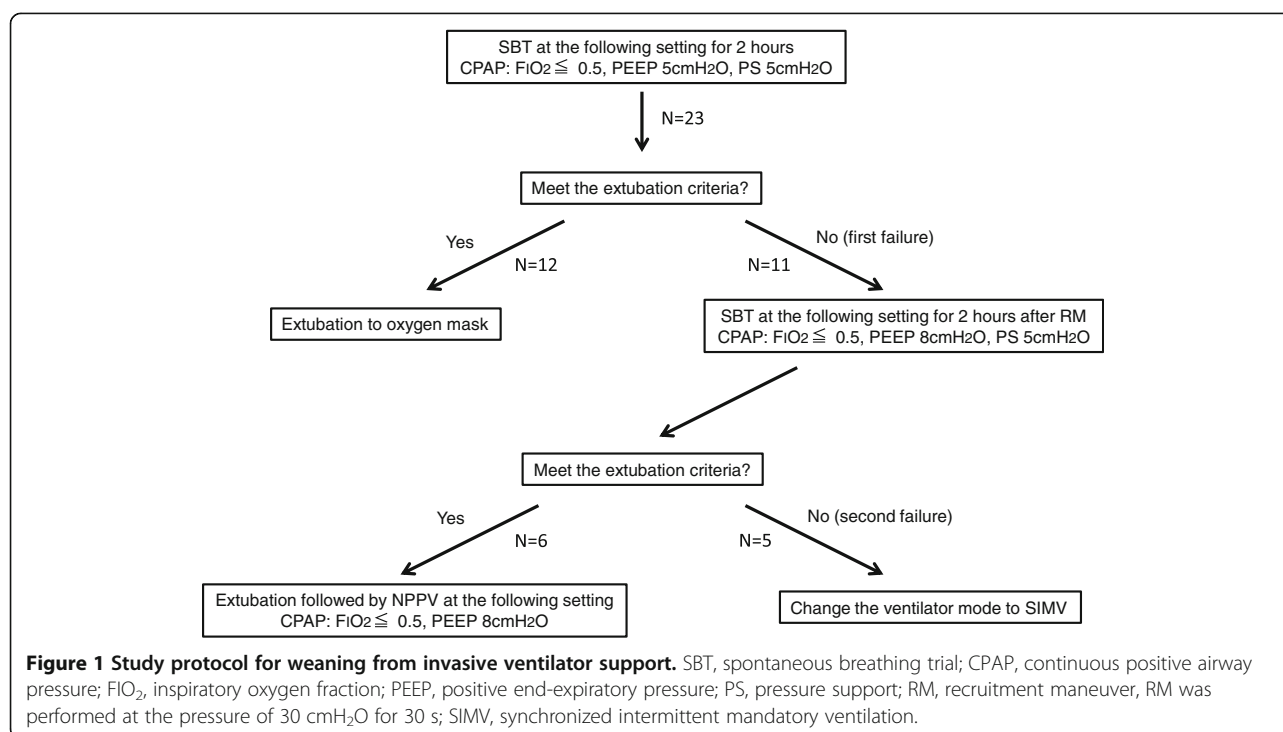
SBT at the following setting for 2 hours
CPAP: $FIO_2 \leqq 0.5$, PEEP 5cmH$_2$O, PS 5cmH$_2$O

N=23

Meet the extubation criteria?

Yes

N=12

No (first failure)

N=11

Extubation to oxygen mask

SBT at the following setting for 2 hours after RM
CPAP: $FIO_2 \leqq 0.5$, PEEP 8cmH$_2$O, PS 5cmH$_2$O

Meet the extubation criteria?

Yes

N=6

No (second failure)

N=5

Extubation followed by NPPV at the following setting
CPAP: $FIO_2 \leqq 0.5$, PEEP 8cmH$_2$O

Change the ventilator mode to SIMV

**Figure 1 Study protocol for weaning from invasive ventilator support.** SBT, spontaneous breathing trial; CPAP, continuous positive airway pressure; $FIO_2$, inspiratory oxygen fraction; PEEP, positive end-expiratory pressure; PS, pressure support; RM, recruitment maneuver, RM was performed at the pressure of 30 cmH$_2$O for 30 s; SIMV, synchronized intermittent mandatory ventilation.